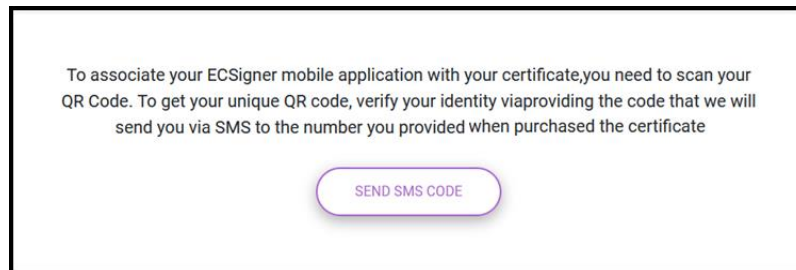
To associate your ECSigner mobile application with your certificate,you need to scan your QR Code. To get your unique QR code, verify your identity viaproviding the code that we will send you via SMS to the number you provided when purchased the certificate

SEND SMS CODE